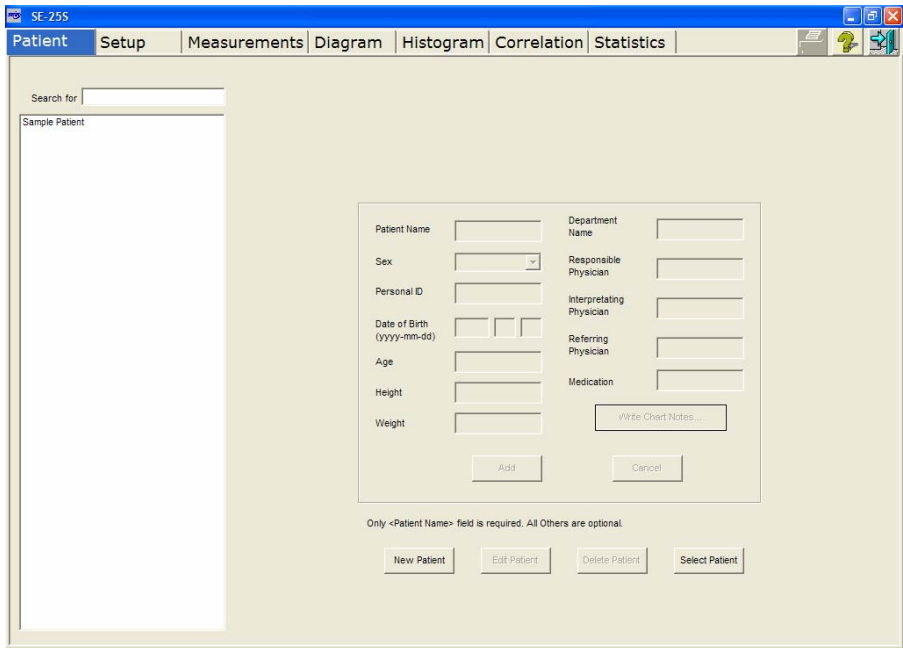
SE-25S

Patient | Setup | Measurements | Diagram | Histogram | Correlation | Statistics

Search for

Sample Patient

Patient Name

Sex

Personal ID

Date of Birth (yyyy-mm-dd)

Age

Height

Weight

Department Name

Responsible Physician

Interpretating Physician

Referring Physician

Medication

Write Chart Notes...

Add

Cancel

Only <Patient Name> field is required. All Others are optional.

New Patient

Edit Patient

Delete Patient

Select Patient